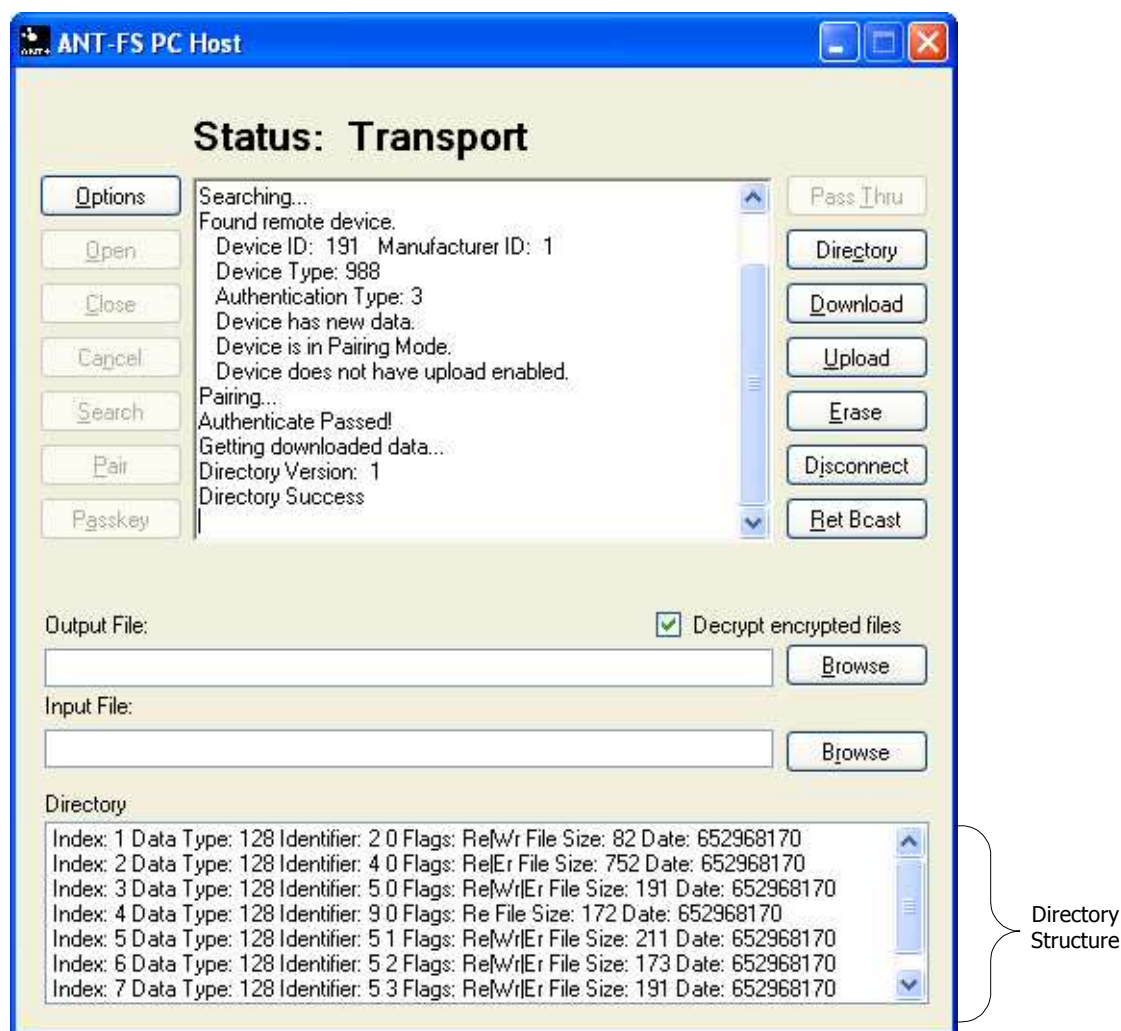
ANT-FS PC Host

Status: Transport

Options
Open
Close
Cancel
Search
Pair
Passkey

Searching...
Found remote device.
Device ID: 191 Manufacturer ID: 1
Device Type: 988
Authentication Type: 3
Device has new data.
Device is in Pairing Mode.
Device does not have upload enabled.
Pairing...
Authenticate Passed!
Getting downloaded data...
Directory Version: 1
Directory Success

Pass Thru
Directory
Download
Upload
Erase
Disconnect
Ret Bcast

Output File:
Decrypt encrypted files
Browse
Input File:
Browse

Directory
Index: 1 Data Type: 128 Identifier: 2 0 Flags: Re|Wr File Size: 82 Date: 652968170
Index: 2 Data Type: 128 Identifier: 4 0 Flags: Re|Er File Size: 752 Date: 652968170
Index: 3 Data Type: 128 Identifier: 5 0 Flags: Re|Wr|Er File Size: 191 Date: 652968170
Index: 4 Data Type: 128 Identifier: 9 0 Flags: Re File Size: 172 Date: 652968170
Index: 5 Data Type: 128 Identifier: 5 1 Flags: Re|Wr|Er File Size: 211 Date: 652968170
Index: 6 Data Type: 128 Identifier: 5 2 Flags: Re|Wr|Er File Size: 173 Date: 652968170
Index: 7 Data Type: 128 Identifier: 5 3 Flags: Re|Wr|Er File Size: 191 Date: 652968170

Directory Structure